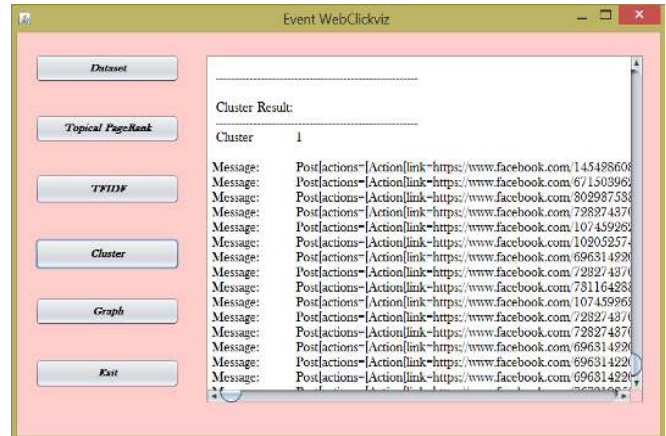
Event WebClickviz

Dataset

Topical PageRank

TFIDF

Cluster

Graph

Exit

--------------------------------------------------------

Cluster Result:

--------------------------------------------------------

Cluster 1

Message: Post[actions=[Action[link=https://www.facebook.com/14549860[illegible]
Message: Post[actions=[Action[link=https://www.facebook.com/67150396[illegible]
Message: Post[actions=[Action[link=https://www.facebook.com/80298758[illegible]
Message: Post[actions=[Action[link=https://www.facebook.com/72827487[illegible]
Message: Post[actions=[Action[link=https://www.facebook.com/10745926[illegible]
Message: Post[actions=[Action[link=https://www.facebook.com/10205257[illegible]
Message: Post[actions=[Action[link=https://www.facebook.com/69631422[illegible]
Message: Post[actions=[Action[link=https://www.facebook.com/72827487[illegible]
Message: Post[actions=[Action[link=https://www.facebook.com/78116428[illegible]
Message: Post[actions=[Action[link=https://www.facebook.com/10745996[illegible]
Message: Post[actions=[Action[link=https://www.facebook.com/72827487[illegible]
Message: Post[actions=[Action[link=https://www.facebook.com/72827487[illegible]
Message: Post[actions=[Action[link=https://www.facebook.com/69631422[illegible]
Message: Post[actions=[Action[link=https://www.facebook.com/69631422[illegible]
Message: Post[actions=[Action[link=https://www.facebook.com/69681422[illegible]
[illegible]